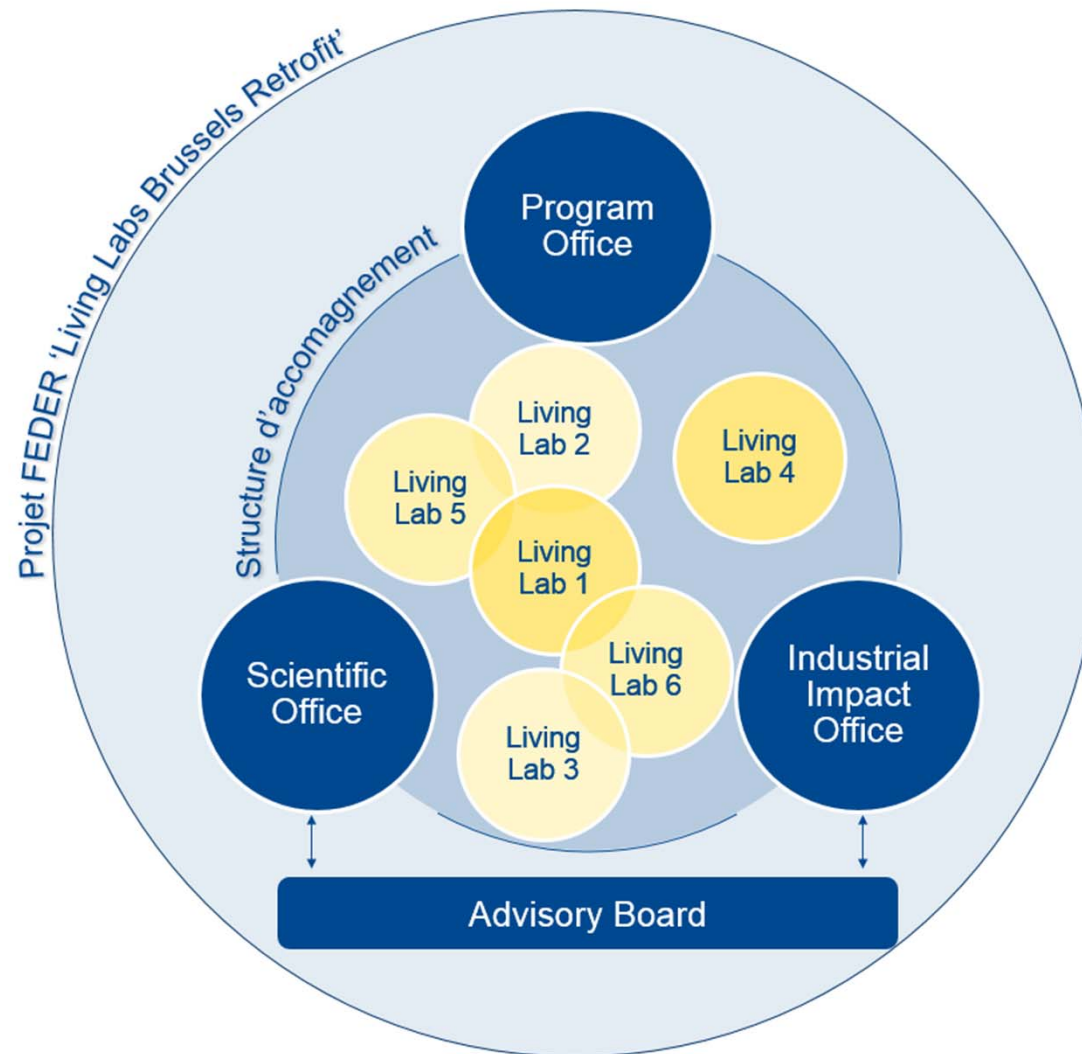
Projet FEDER 'Living Labs Brussels Retrofit'

Structure d'accomagnement

Program Office

Living Lab 2

Living Lab 4

Living Lab 5

Living Lab 1

Living Lab 6

Living Lab 3

Scientific Office

Industrial Impact Office

Advisory Board